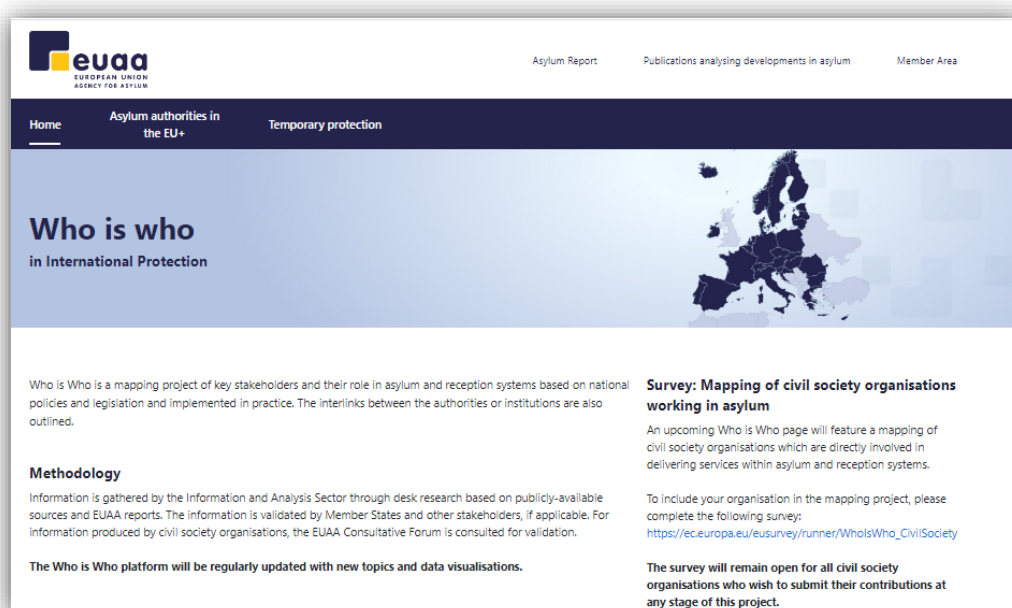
euaa
EUROPEAN UNION
AGENCY FOR ASYLUM

Asylum Report

Publications analysing developments in asylum

Member Area

Home

Asylum authorities in the EU+

Temporary protection

Who is who
in International Protection

Who is Who is a mapping project of key stakeholders and their role in asylum and reception systems based on national policies and legislation and implemented in practice. The interlinks between the authorities or institutions are also outlined.

Methodology

Information is gathered by the Information and Analysis Sector through desk research based on publicly-available sources and EUAA reports. The information is validated by Member States and other stakeholders, if applicable. For information produced by civil society organisations, the EUAA Consultative Forum is consulted for validation.

The Who is Who platform will be regularly updated with new topics and data visualisations.

Survey: Mapping of civil society organisations working in asylum

An upcoming Who is Who page will feature a mapping of civil society organisations which are directly involved in delivering services within asylum and reception systems.

To include your organisation in the mapping project, please complete the following survey:
https://ec.europa.eu/eusurvey/runner/WhoIsWho_CivilSociety

The survey will remain open for all civil society organisations who wish to submit their contributions at any stage of this project.